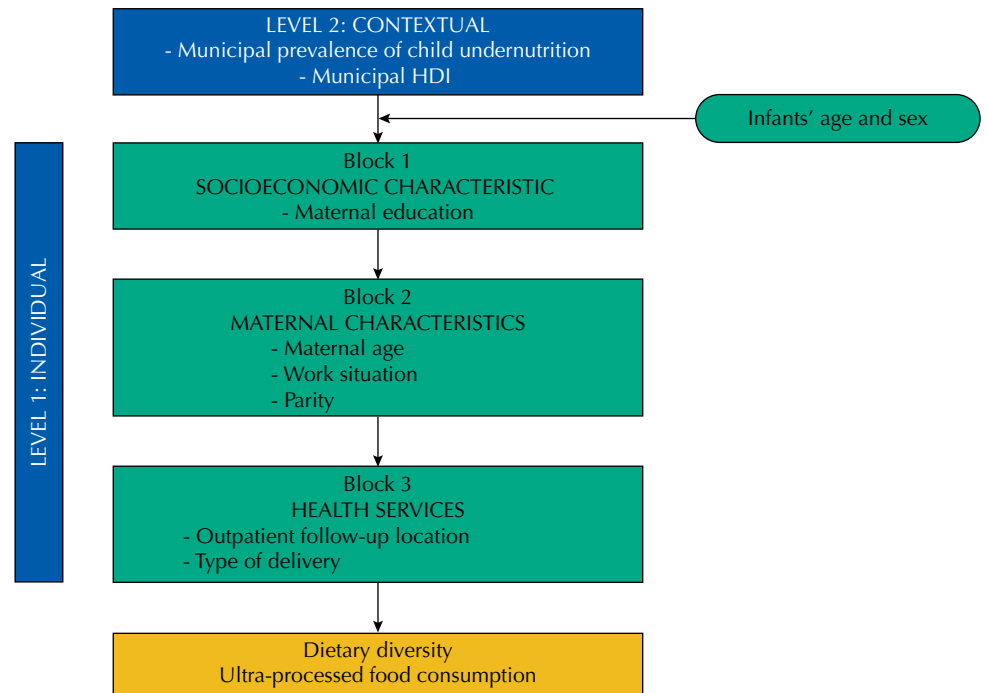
LEVEL 2: CONTEXTUAL
- Municipal prevalence of child undernutrition
- Municipal HDI

Infants' age and sex

LEVEL 1: INDIVIDUAL

Block 1
SOCIOECONOMIC CHARACTERISTIC
- Maternal education

Block 2
MATERNAL CHARACTERISTICS
- Maternal age
- Work situation
- Parity

Block 3
HEALTH SERVICES
- Outpatient follow-up location
- Type of delivery

Dietary diversity
Ultra-processed food consumption